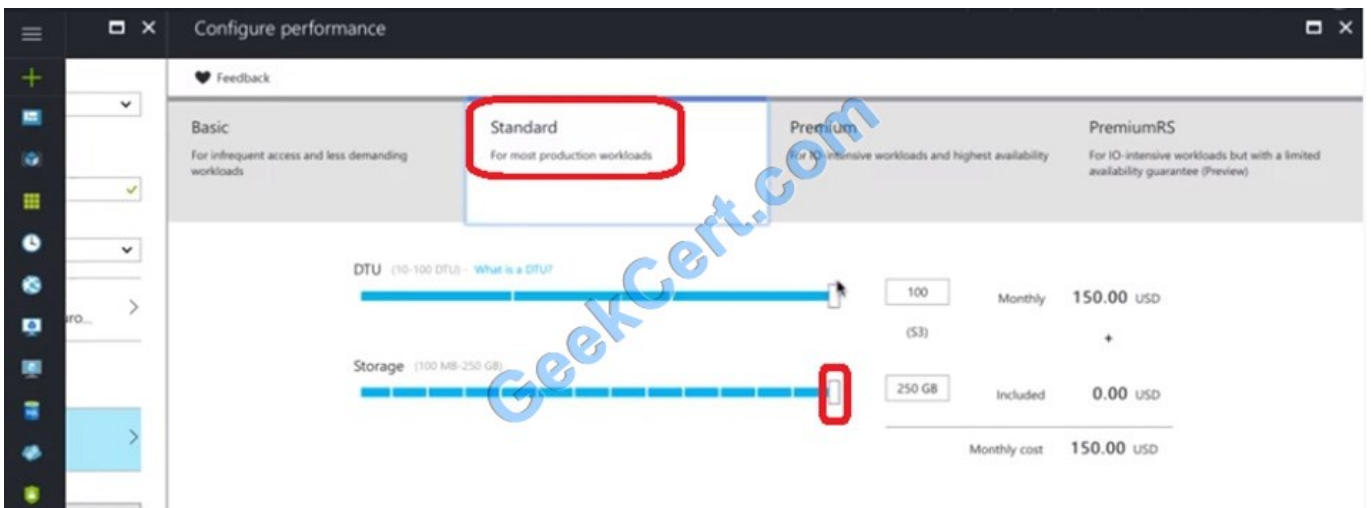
Configure performance

Feedback

Basic
For infrequent access and less demanding workloads

Standard
For most production workloads

Premium
For IO-intensive workloads and highest availability

PremiumRS
For IO-intensive workloads but with a limited availability guarantee (Preview)

ro...

DTU (10-100 DTU) - What is a DTU?

100

(S3)

Monthly 150.00 USD

+

Storage (100 MB-250 GB)

250 GB

Included 0.00 USD

Monthly cost 150.00 USD

GeekCert.com